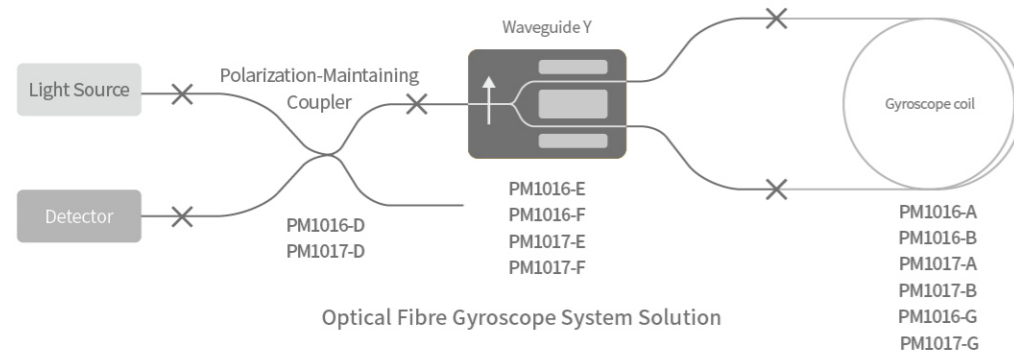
Waveguide Y

Light Source

Polarization-Maintaining Coupler

Gyroscope coil

Detector

PM1016-D
PM1017-D

PM1016-E
PM1016-F
PM1017-E
PM1017-F

PM1016-A
PM1016-B
PM1017-A
PM1017-B
PM1016-G
PM1017-G

Optical Fibre Gyroscope System Solution